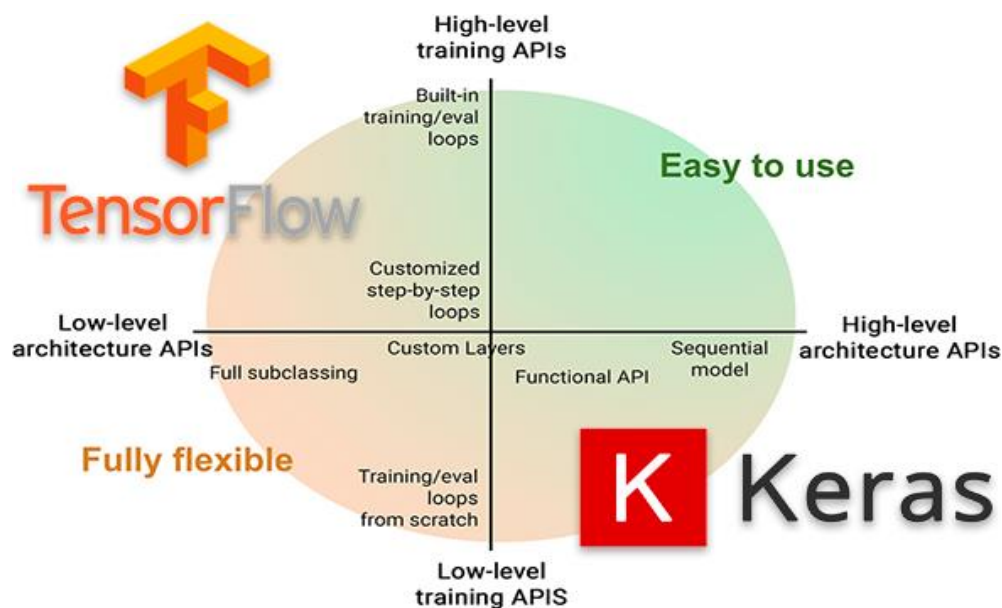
High-level training APIs

TensorFlow

Built-in training/eval loops

Easy to use

Customized step-by-step loops

Low-level architecture APIs

High-level architecture APIs

Custom Layers

Full subclassing

Functional API

Sequential model

Fully flexible

Training/eval loops from scratch

K

Keras

Low-level training APIS